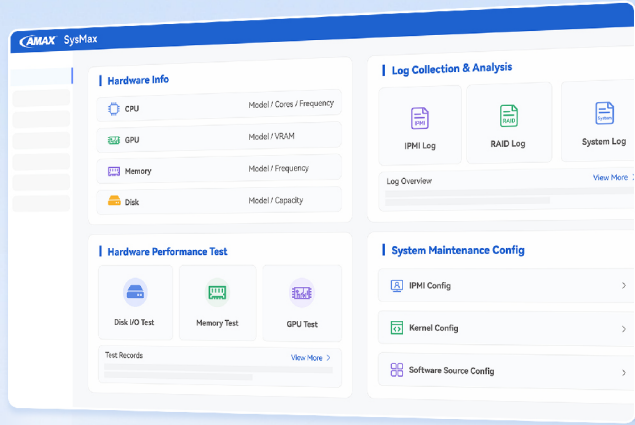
AMAX SysMax

Hardware Info

CPU Model / Cores / Frequency

GPU Model / VRAM

Memory Model / Frequency

Disk Model / Capacity

Log Collection & Analysis

IPMI

IPMI Log

RAID

RAID Log

System Log

Log Overview

View More

Hardware Performance Test

Disk I/O Test

Memory Test

GPU Test

Test Records

View More

System Maintenance Config

IPMI Config

Kernel Config

Software Source Config